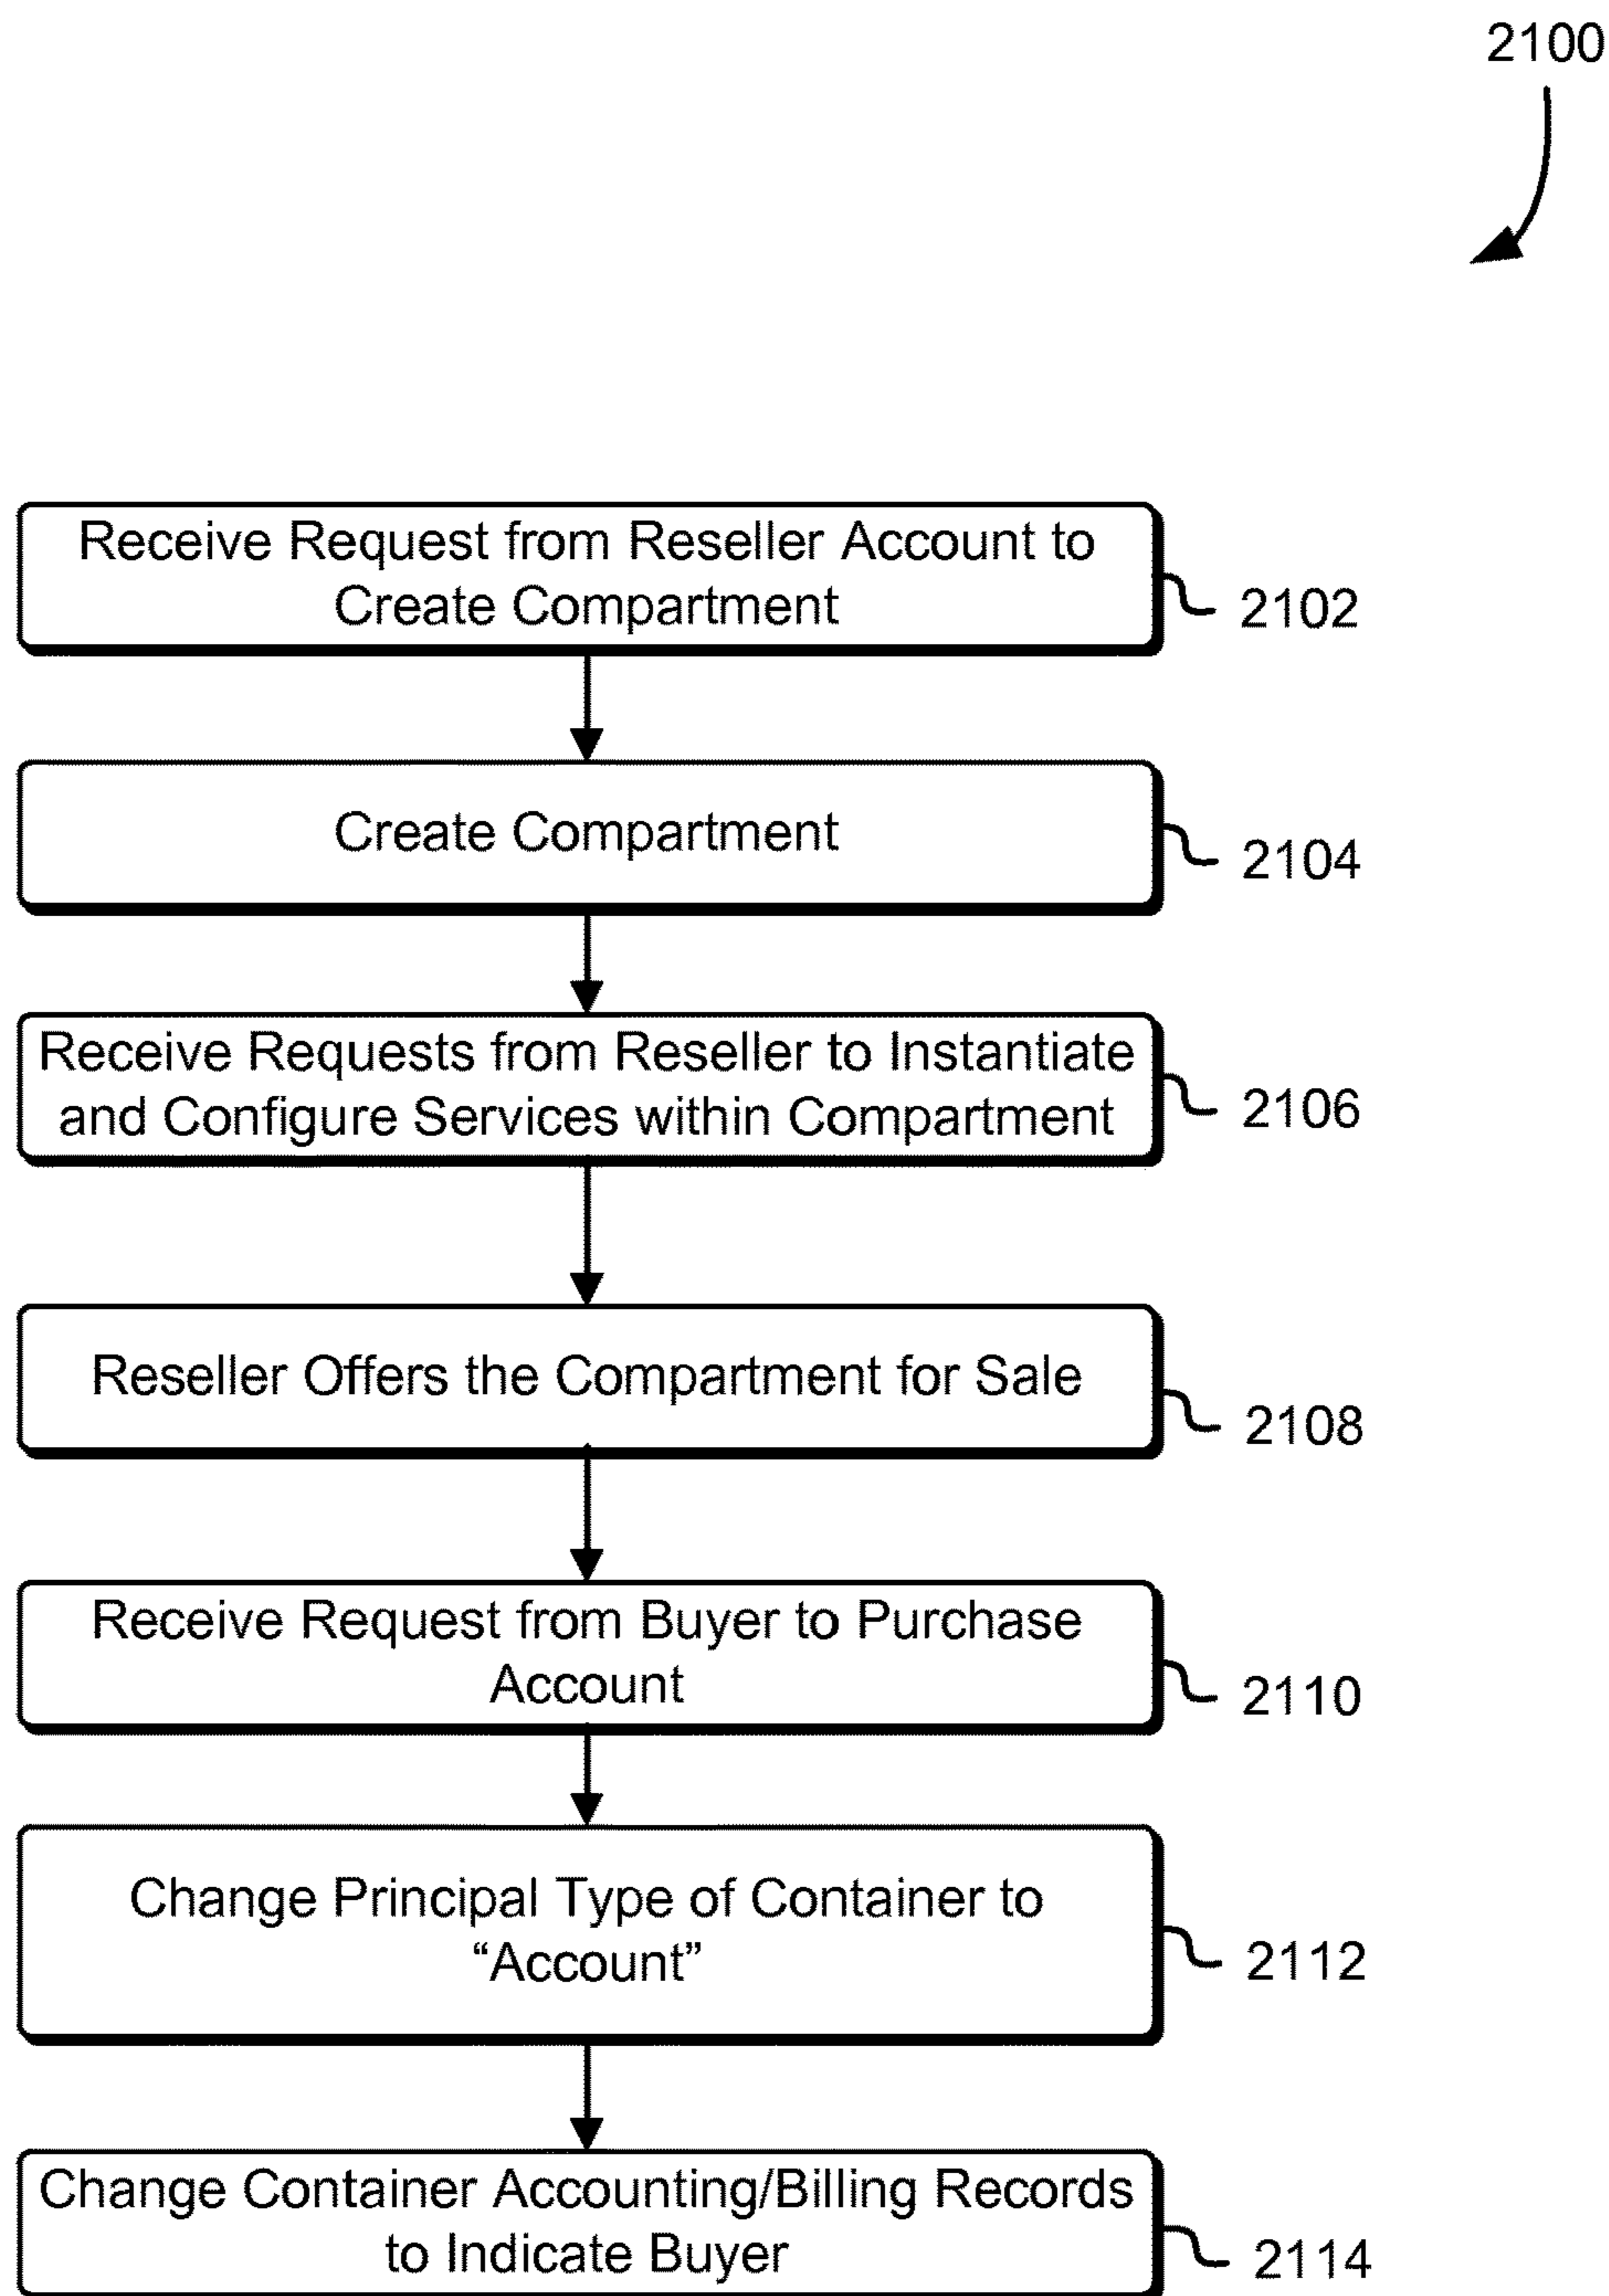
2100

Receive Request from Reseller Account to Create Compartment

2102

Create Compartment

2104

Receive Requests from Reseller to Instantiate and Configure Services within Compartment

2106

Reseller Offers the Compartment for Sale

2108

Receive Request from Buyer to Purchase Account

2110

Change Principal Type of Container to “Account”

2112

Change Container Accounting/Billing Records to Indicate Buyer

2114